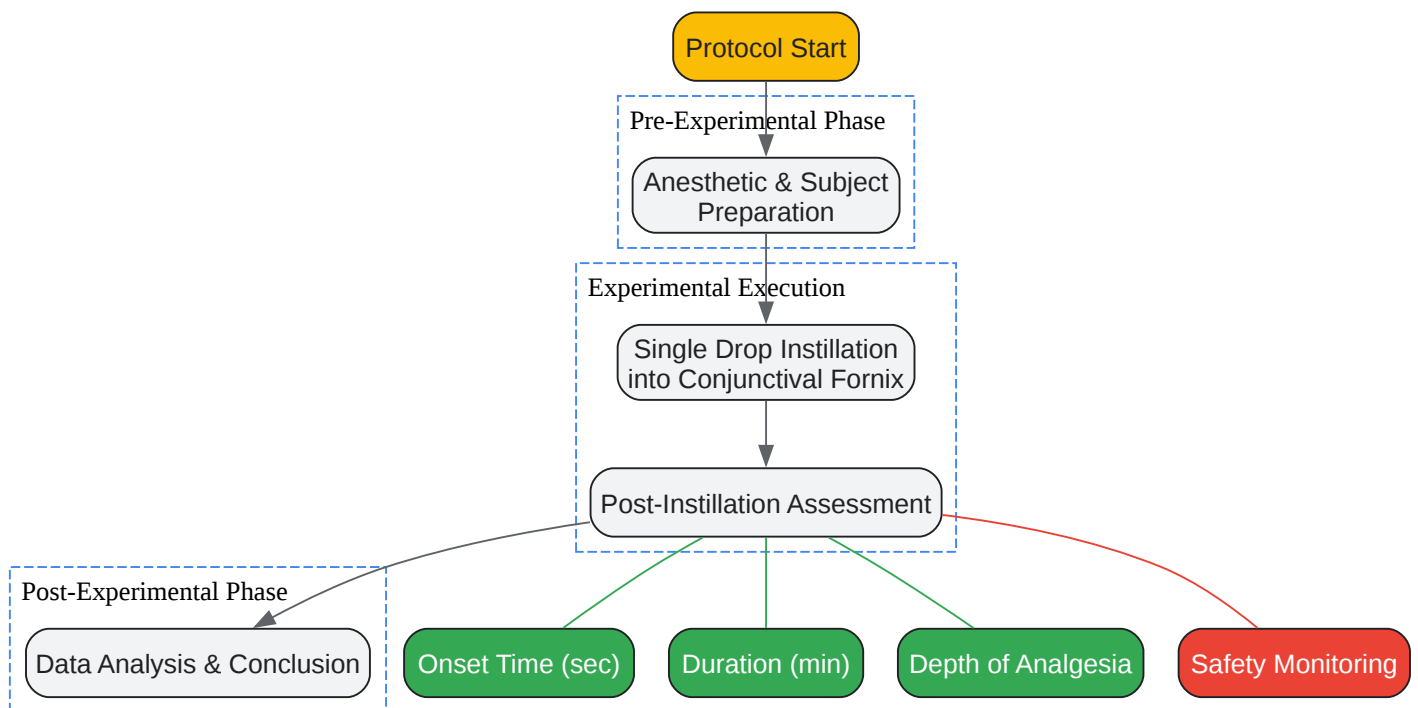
Protocol Start

Pre-Experimental Phase

Anesthetic & Subject Preparation

Experimental Execution

Single Drop Instillation into Conjunctival Fornix

Post-Instillation Assessment

Post-Experimental Phase

Data Analysis & Conclusion

Onset Time (sec)

Duration (min)

Depth of Analgesia

Safety Monitoring